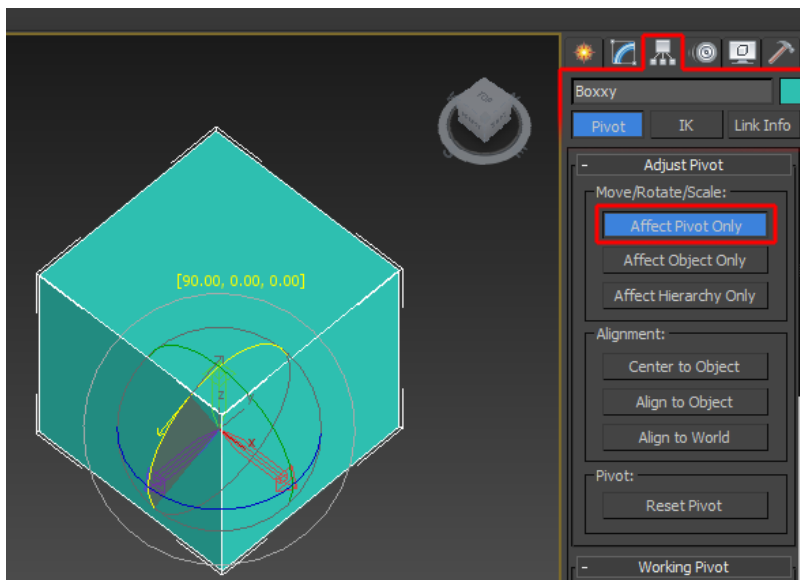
[90.00, 0.00, 0.00]

TOP

z
x

Boxxy

Pivot IK Link Info

- Adjust Pivot

Move/Rotate/Scale:

Affect Pivot Only

Affect Object Only

Affect Hierarchy Only

Alignment:

Center to Object

Align to Object

Align to World

Pivot:

Reset Pivot

- Working Pivot